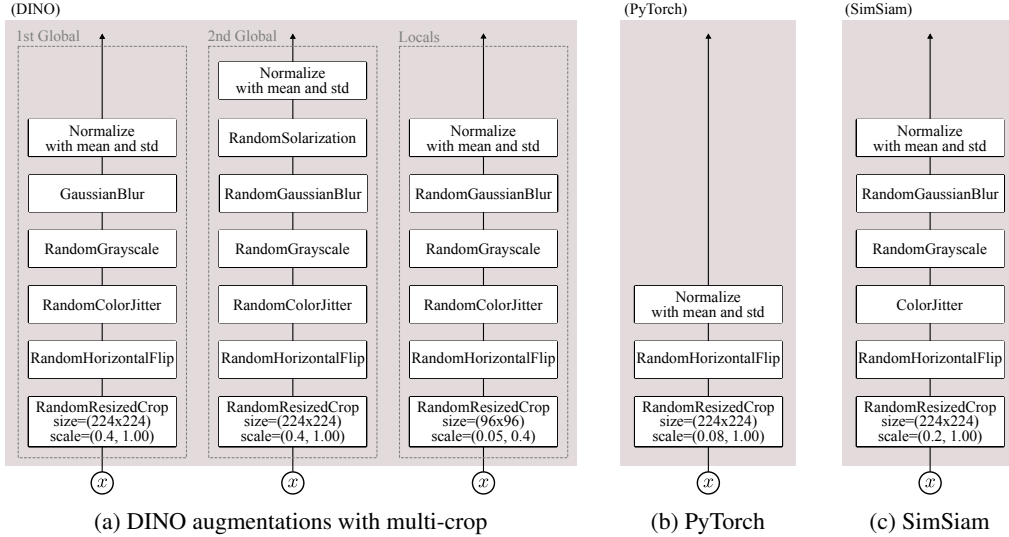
(DINO)

1st Global

Normalize with mean and std

GaussianBlur

RandomGrayscale

RandomColorJitter

RandomHorizontalFlip

RandomResizedCrop size=(224x224) scale=(0.4, 1.00)

$x$

2nd Global

Normalize with mean and std

RandomSolarization

RandomGaussianBlur

RandomGrayscale

RandomColorJitter

RandomHorizontalFlip

RandomResizedCrop size=(224x224) scale=(0.4, 1.00)

$x$

Locals

Normalize with mean and std

RandomGaussianBlur

RandomGrayscale

RandomColorJitter

RandomHorizontalFlip

RandomResizedCrop size=(96x96) scale=(0.05, 0.4)

$x$

(a) DINO augmentations with multi-crop

(PyTorch)

Normalize with mean and std

RandomHorizontalFlip

RandomResizedCrop size=(224x224) scale=(0.08, 1.00)

$x$

(b) PyTorch

(SimSiam)

Normalize with mean and std

RandomGaussianBlur

RandomGrayscale

ColorJitter

RandomHorizontalFlip

RandomResizedCrop size=(224x224) scale=(0.2, 1.00)

$x$

(c) SimSiam